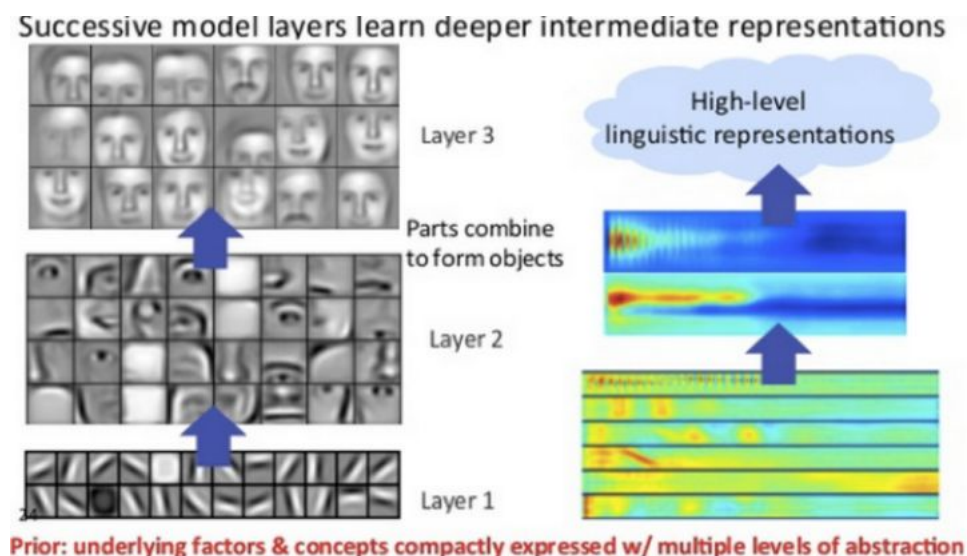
Successive model layers learn deeper intermediate representations

Layer 3

Parts combine to form objects

Layer 2

Layer 1

High-level linguistic representations

24

Prior: underlying factors & concepts compactly expressed w/ multiple levels of abstraction